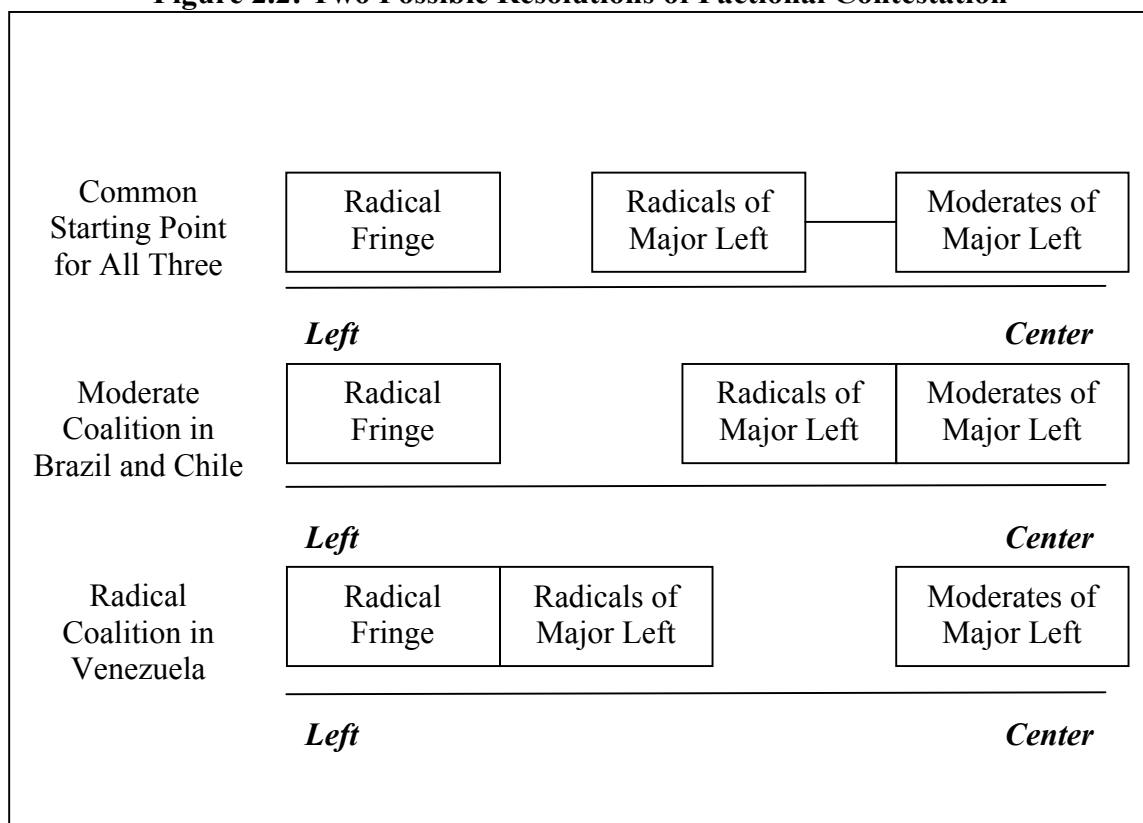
Figure 2.2: Two Possible Resolutions of Factional Contestation

Common Starting Point for All Three

Radical Fringe

Radicals of Major Left

Moderates of Major Left

*Left*

*Center*

Moderate Coalition in Brazil and Chile

Radical Fringe

Radicals of Major Left

Moderates of Major Left

*Left*

*Center*

Radical Coalition in Venezuela

Radical Fringe

Radicals of Major Left

Moderates of Major Left

*Left*

*Center*